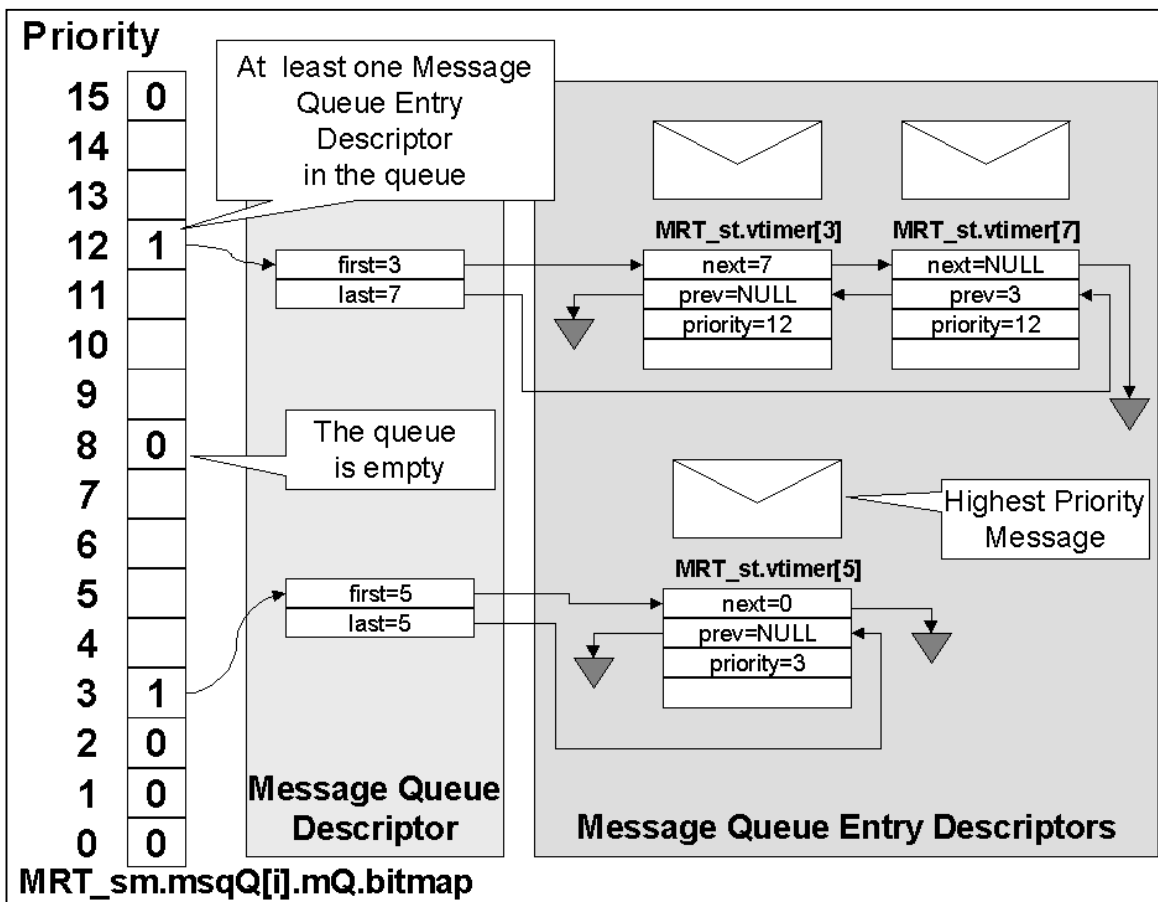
Priority

| | |
|---|---|
| 15 | 0 |
| 14 | |
| 13 | |
| 12 | 1 |
| 11 | |
| 10 | |
| 9 | |
| 8 | 0 |
| 7 | |
| 6 | |
| 5 | |
| 4 | |
| 3 | 1 |
| 2 | 0 |
| 1 | 0 |
| 0 | 0 |

MRT_sm.msqQ[i].mQ.bitmap

At least one Message Queue Entry Descriptor in the queue

first=3
last=7

MRT_st.vtimer[3]
next=7
prev=NULL
priority=12

MRT_st.vtimer[7]
next=NULL
prev=3
priority=12

The queue is empty

Highest Priority Message

first=5
last=5

MRT_st.vtimer[5]
next=0
prev=NULL
priority=3

Message Queue Descriptor

Message Queue Entry Descriptors